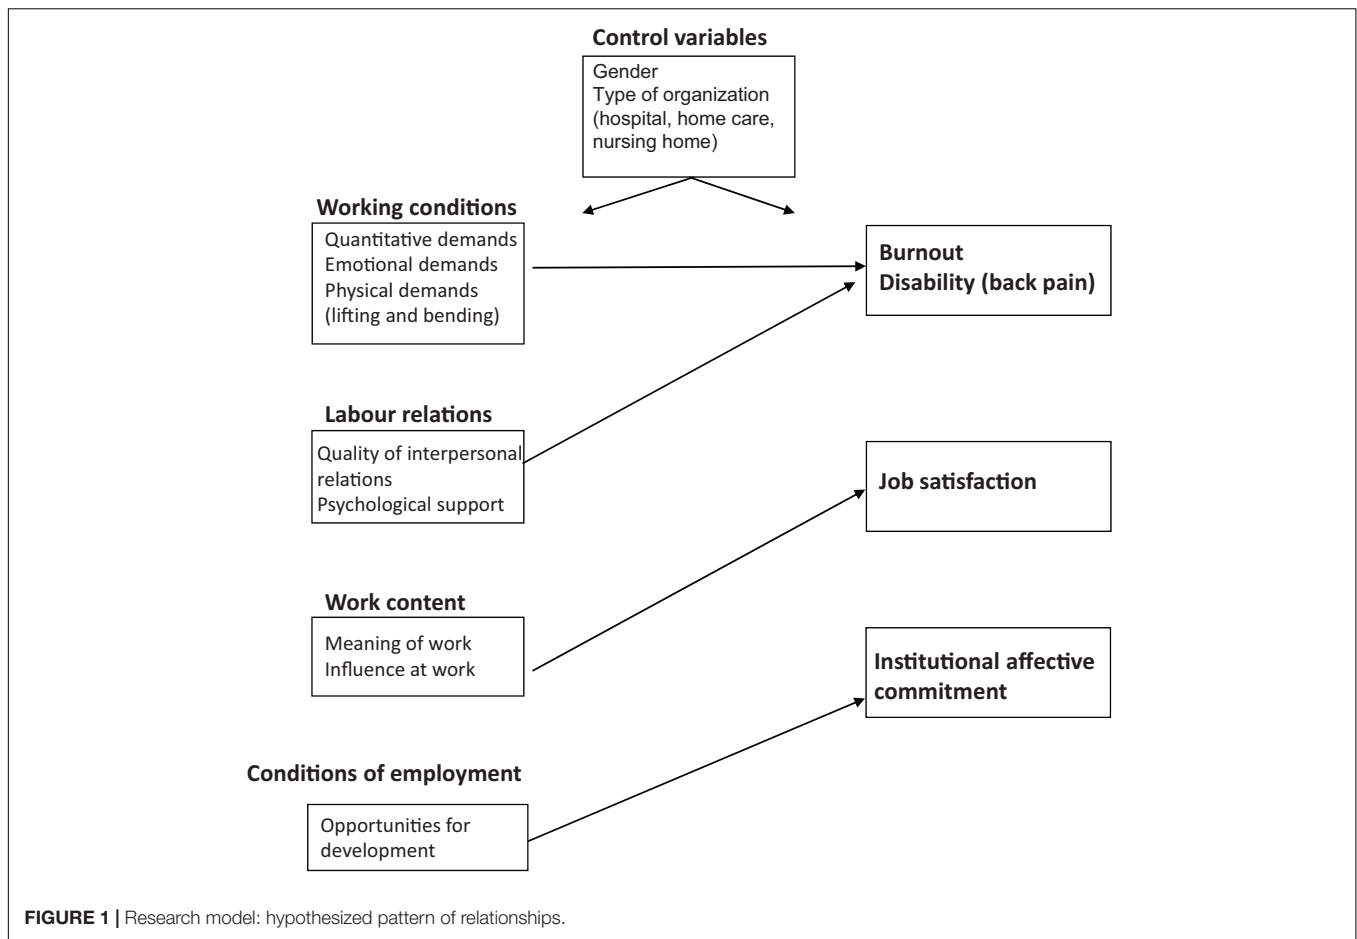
Control variables

Gender
Type of organization (hospital, home care, nursing home)

Working conditions

Quantitative demands
Emotional demands
Physical demands (lifting and bending)

Burnout
Disability (back pain)

Labour relations

Quality of interpersonal relations
Psychological support

Job satisfaction

Work content

Meaning of work
Influence at work

Institutional affective commitment

Conditions of employment

Opportunities for development

FIGURE 1 | Research model: hypothesized pattern of relationships.